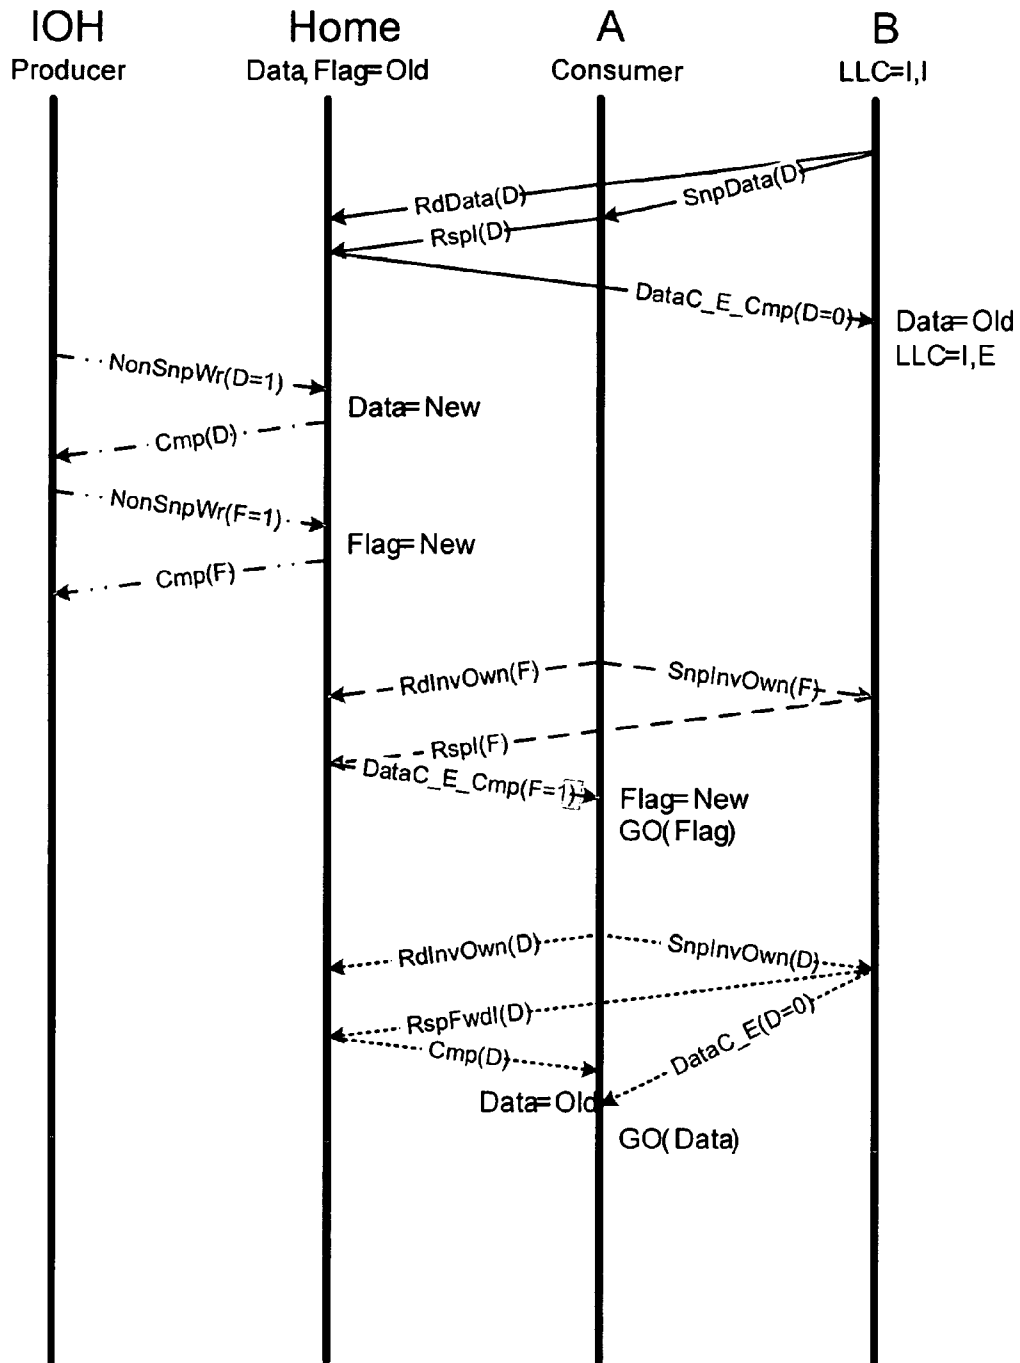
IOH
Producer

Home
Data, Flag=Old

A
Consumer

B
LLC=I,I

RdData(D)
SnpData(D)
RspI(D)
DataC_E_Cmp(D=0)
Data=Old
LLC=I,E

NonSnpWr(D=1)
Data=New
Cmp(D)
NonSnpWr(F=1)
Flag=New
Cmp(F)

RdInvOwn(F)
SnpInvOwn(F)
RspI(F)
DataC_E_Cmp(F=1)
Flag=New
GO(Flag)

RdInvOwn(D)
SnpInvOwn(D)
RspFwdI(D)
DataC_E(D=0)
Cmp(D)
Data=Old
GO(Data)